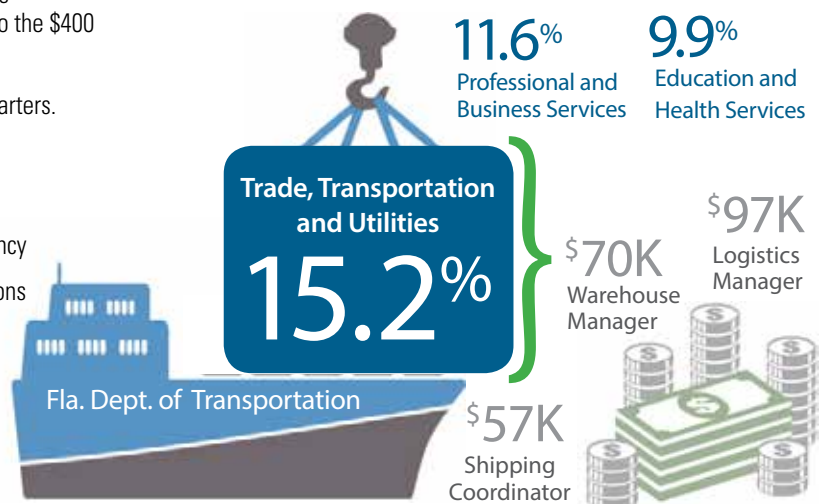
o the $400

arters.

ncy

ons

11.6%
Professional and Business Services

9.9%
Education and Health Services

Trade, Transportation and Utilities
15.2%

$97K
Logistics Manager

$70K
Warehouse Manager

Fla. Dept. of Transportation

$57K
Shipping Coordinator